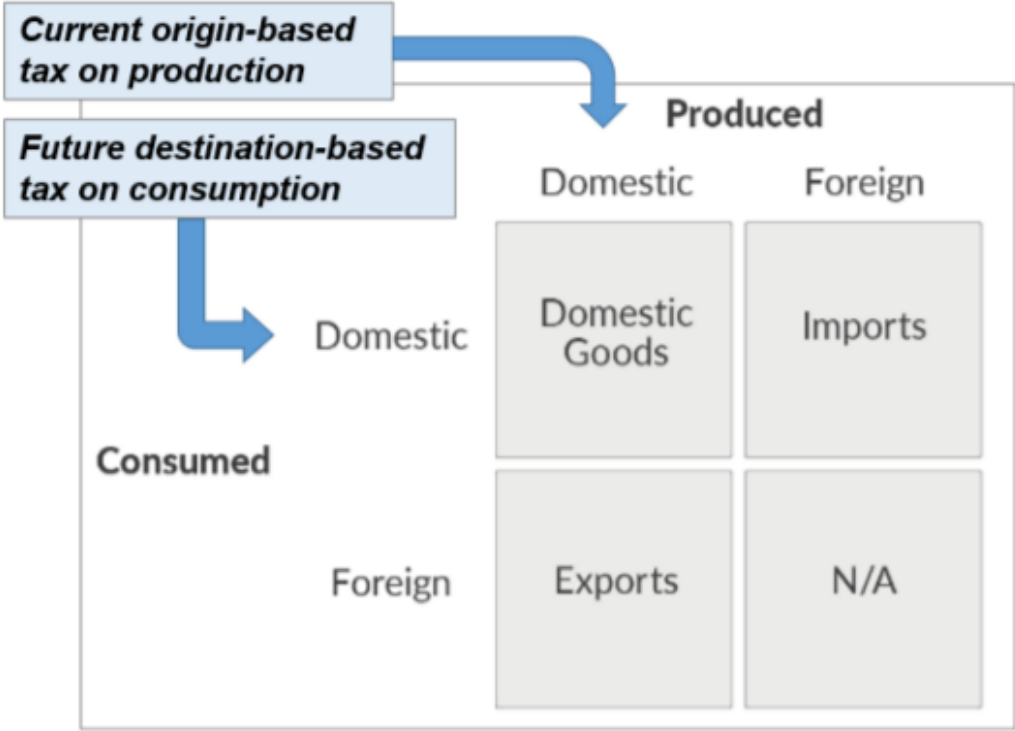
Current origin-based tax on production

Future destination-based tax on consumption

Produced

| | | Domestic | Foreign |
|---|---|---|---|
| Consumed | Domestic | Domestic Goods | Imports |
| | Foreign | Exports | N/A |